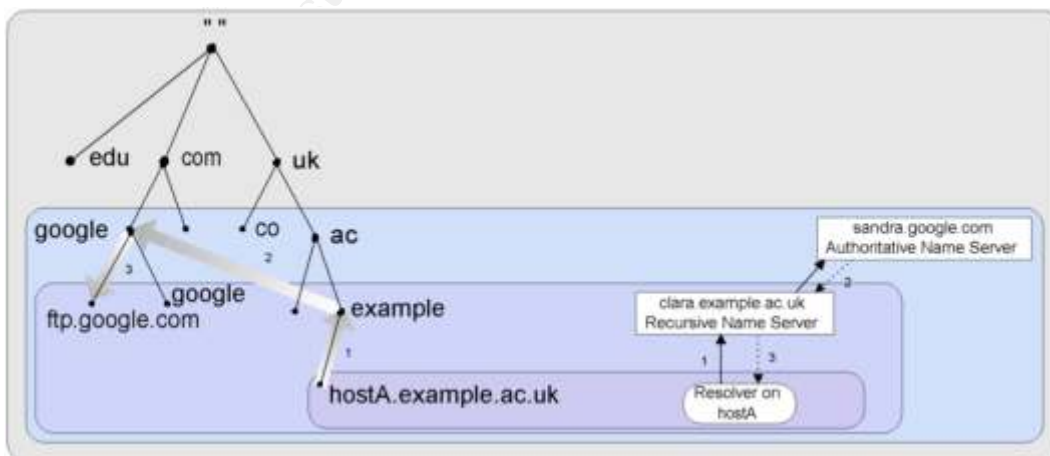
""

edu com uk

google co ac

2

3

google

ftp.google.com

example

1

hostA.example.ac.uk

sandra.google.com
Authoritative Name Server

2

clara.example.ac.uk
Recursive Name Server

1

3

Resolver on
hostA